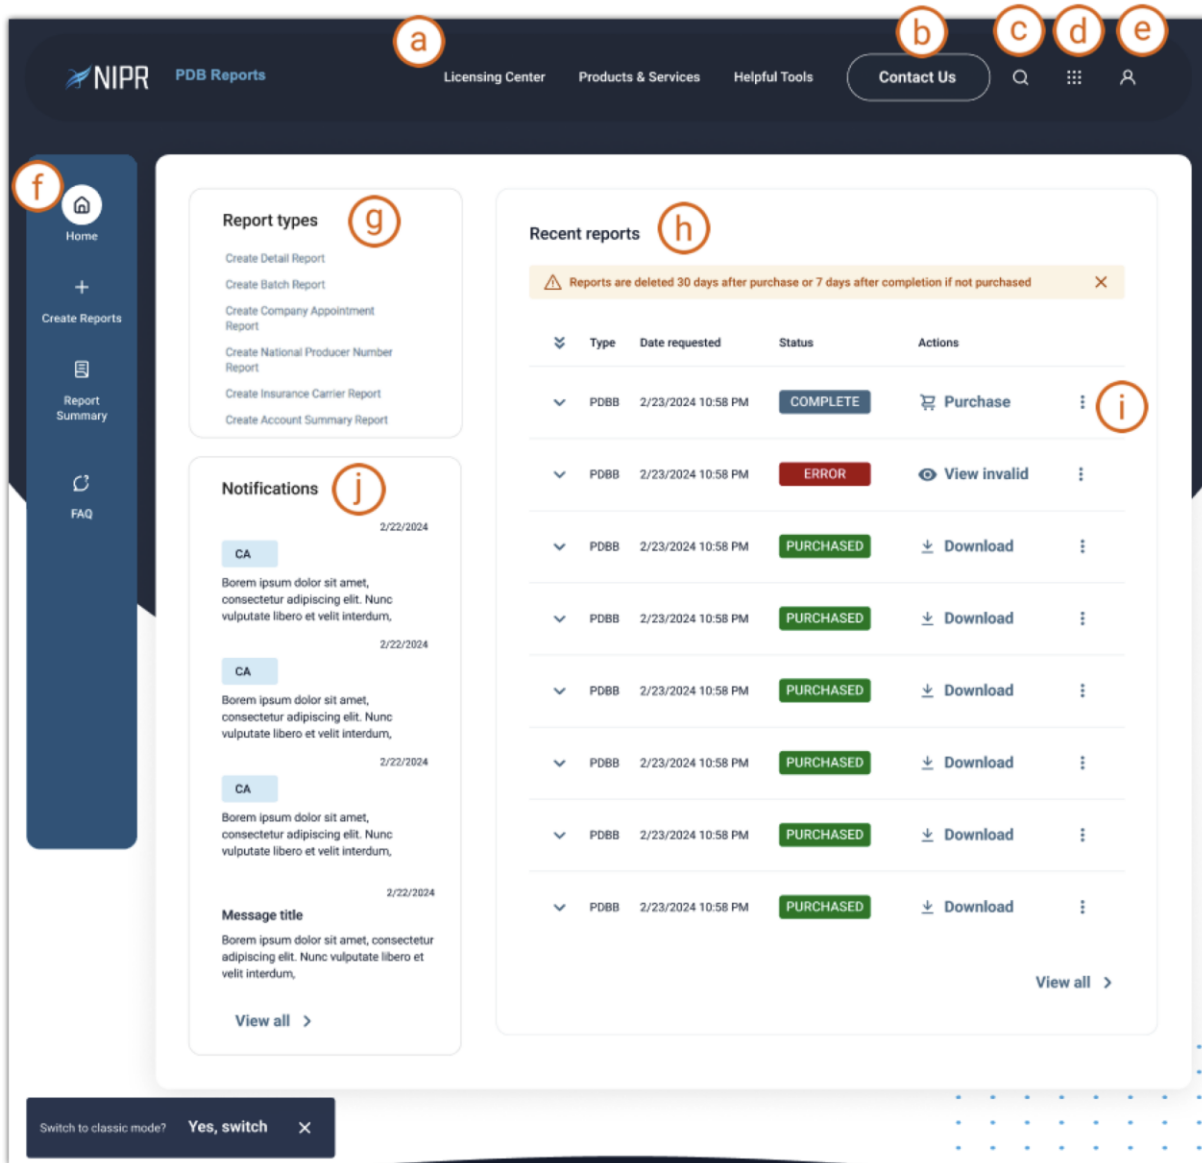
NIPR PDB Reports

a

Licensing Center Products & Services Helpful Tools

b

Contact Us

c d e

f

Home

Create Reports

Report Summary

FAQ

Report types

g

Create Detail Report

Create Batch Report

Create Company Appointment Report

Create National Producer Number Report

Create Insurance Carrier Report

Create Account Summary Report

Notifications

j

2/22/2024

CA

Borem ipsum dolor sit amet, consectetur adipiscing elit. Nunc vulputate libero et velit interdum,

2/22/2024

CA

Borem ipsum dolor sit amet, consectetur adipiscing elit. Nunc vulputate libero et velit interdum,

2/22/2024

CA

Borem ipsum dolor sit amet, consectetur adipiscing elit. Nunc vulputate libero et velit interdum,

2/22/2024

Message title

Borem ipsum dolor sit amet, consectetur adipiscing elit. Nunc vulputate libero et velit interdum,

View all

Recent reports

h

Reports are deleted 30 days after purchase or 7 days after completion if not purchased

| Type | Date requested | Status | Actions |
|---|---|---|---|
| PDBB | 2/23/2024 10:58 PM | COMPLETE | Purchase |
| PDBB | 2/23/2024 10:58 PM | ERROR | View invalid |
| PDBB | 2/23/2024 10:58 PM | PURCHASED | Download |
| PDBB | 2/23/2024 10:58 PM | PURCHASED | Download |
| PDBB | 2/23/2024 10:58 PM | PURCHASED | Download |
| PDBB | 2/23/2024 10:58 PM | PURCHASED | Download |
| PDBB | 2/23/2024 10:58 PM | PURCHASED | Download |
| PDBB | 2/23/2024 10:58 PM | PURCHASED | Download |

i

View all

Switch to classic mode? Yes, switch